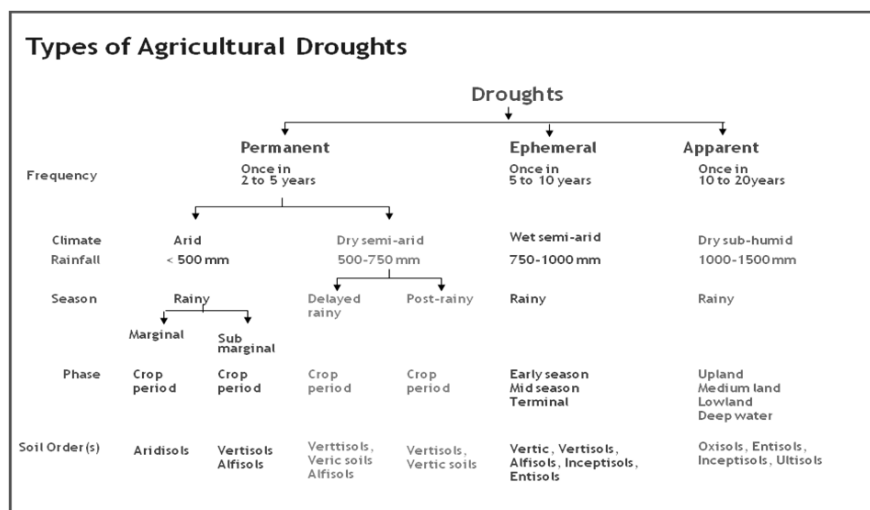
Types of Agricultural Droughts

Droughts

| | Permanent | | | | Ephemeral | Apparent |
|---|---|---|---|---|---|---|
| Frequency | Once in 2 to 5 years | | | | Once in 5 to 10 years | Once in 10 to 20years |
| Climate | Arid | | Dry semi-arid | | Wet semi-arid | Dry sub-humid |
| Rainfall | < 500 mm | | 500-750 mm | | 750-1000 mm | 1000-1500mm |
| Season | Rainy | | Delayed rainy | Post-rainy | Rainy | Rainy |
| | Marginal | Sub marginal | | | | |
| Phase | Crop period | Crop period | Crop period | Crop period | Early season Mid season Terminal | Upland Medium land Lowland Deep water |
| Soil Order(s) | Aridisols | Vertisols Alfisols | Verttisols, Veric soils Alfisols | Vertisols, Vertic soils | Vertic, Vertisols, Alfisols, Inceptisols, Entisols | Oxisols, Entisols, Inceptisols, Ultisols |